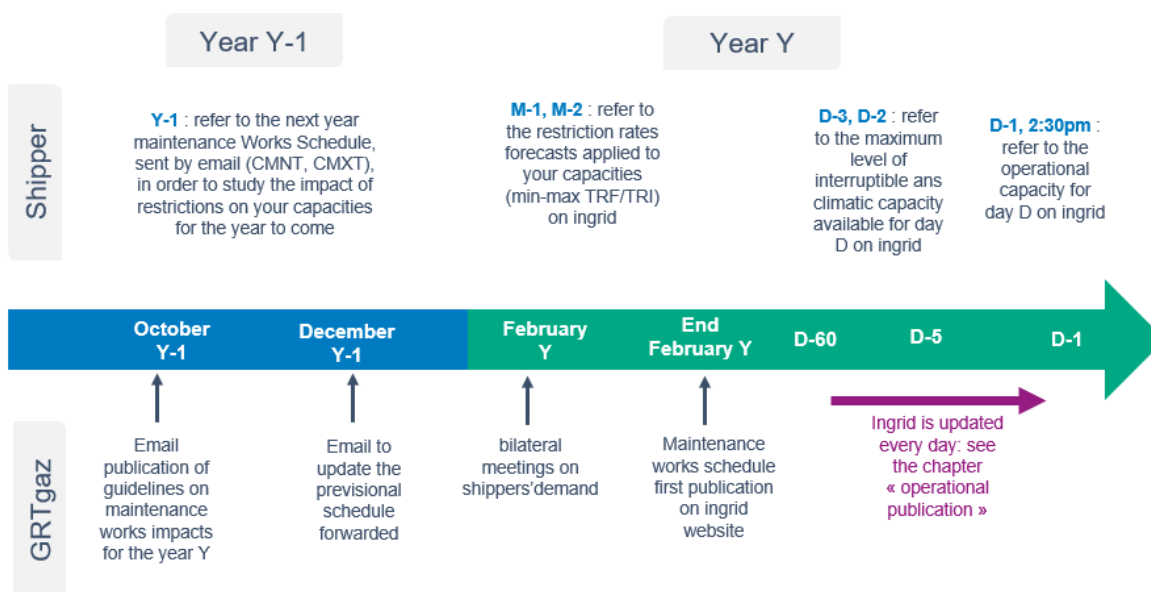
Year Y-1

Year Y

Shipper

Y-1 : refer to the next year maintenance Works Schedule, sent by email (CMNT, CMXT), in order to study the impact of restrictions on your capacities for the year to come

M-1, M-2 : refer to the restriction rates forecasts applied to your capacities (min-max TRF/TRI) on ingrid

D-3, D-2 : refer to the maximum level of interruptible ans climatic capacity available for day D on ingrid

D-1, 2:30pm : refer to the operational capacity for day D on ingrid

October Y-1

December Y-1

February Y

End February Y

D-60

D-5

D-1

GRTgaz

Email publication of guidelines on maintenance works impacts for the year Y

Email to update the previsional schedule forwarded

bilateral meetings on shippers'demand

Maintenance works schedule first publication on ingrid website

Ingrid is updated every day: see the chapter « operational publication »